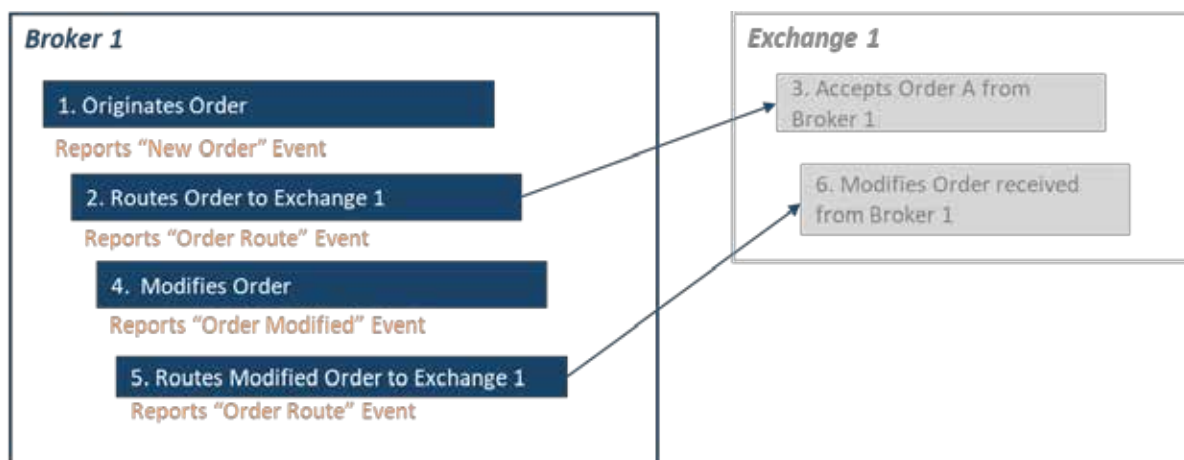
Broker 1

1. Originates Order

Reports “New Order” Event

2. Routes Order to Exchange 1

Reports “Order Route” Event

4. Modifies Order

Reports “Order Modified” Event

5. Routes Modified Order to Exchange 1

Reports “Order Route” Event

Exchange 1

3. Accepts Order A from Broker 1

6. Modifies Order received from Broker 1